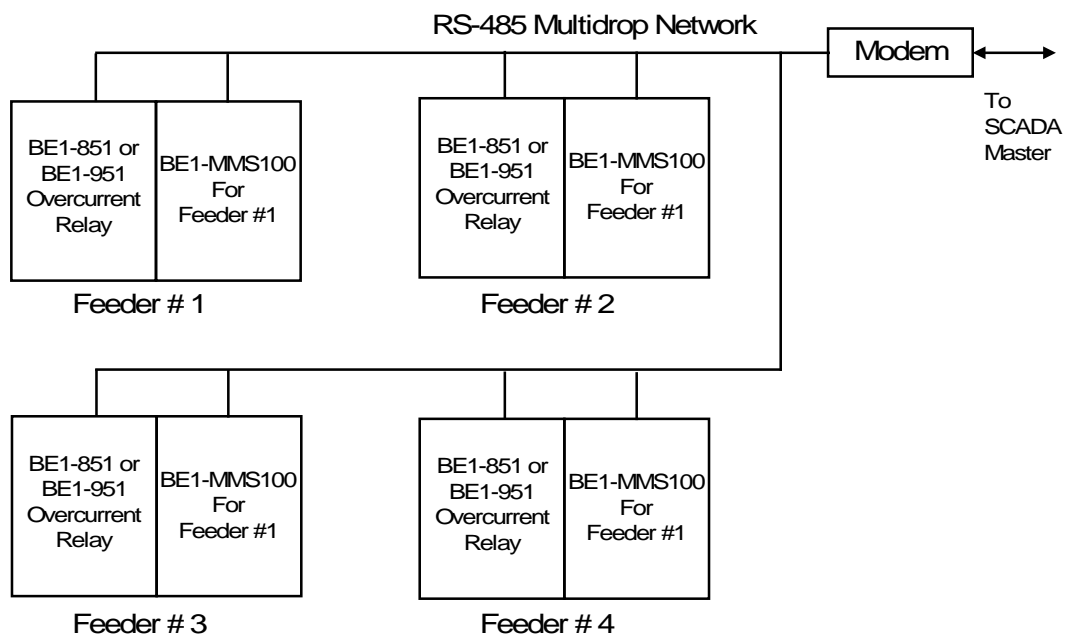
RS-485 Multidrop Network

Modem

To SCADA Master

BE1-851 or BE1-951 Overcurrent Relay

BE1-MMS100 For Feeder #1

Feeder # 1

BE1-851 or BE1-951 Overcurrent Relay

BE1-MMS100 For Feeder #1

Feeder # 2

BE1-851 or BE1-951 Overcurrent Relay

BE1-MMS100 For Feeder #1

Feeder # 3

BE1-851 or BE1-951 Overcurrent Relay

BE1-MMS100 For Feeder #1

Feeder # 4